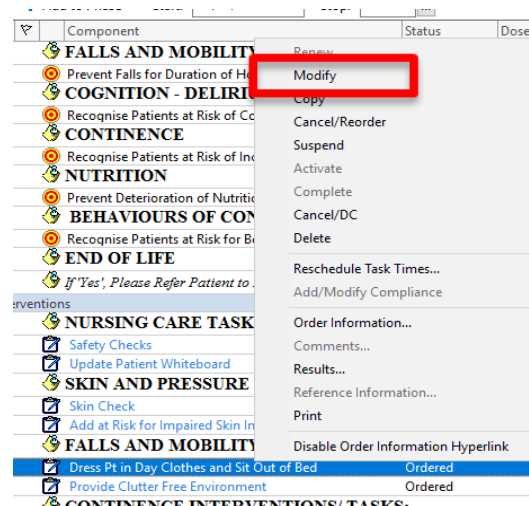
Component | Status | Dose

FALLS AND MOBILITY
Prevent Falls for Duration of Ho
COGNITION - DELIRI
Recognise Patients at Risk of Co
CONTINENCE
Recognise Patients at Risk of Inc
NUTRITION
Prevent Deterioration of Nutritio
BEHAVIOURS OF CON
Recognise Patients at Risk for Be
END OF LIFE
If 'Yes', Please Refer Patient to
erventions
NURSING CARE TASK
Safety Checks
Update Patient Whiteboard
SKIN AND PRESSURE
Skin Check
Add at Risk for Impaired Skin In
FALLS AND MOBILITY
Dress Pt in Day Clothes and Sit Out of Bed | Ordered
Provide Clutter Free Environment | Ordered
CONTINENCE INTERVENTIONS/ TASKS:

Renew
Modify
Copy
Cancel/Reorder
Suspend
Activate
Complete
Cancel/DC
Delete
Reschedule Task Times...
Add/Modify Compliance
Order Information...
Comments...
Results...
Reference Information...
Print
Disable Order Information Hyperlink